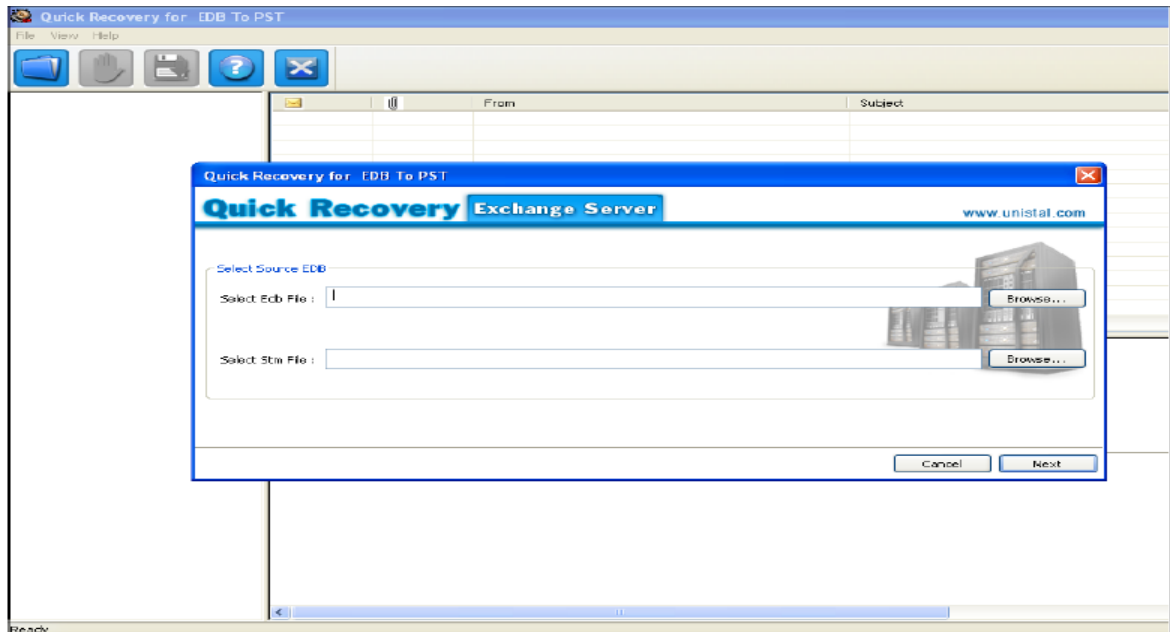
Quick Recovery for EDB To PST
File View Help

From
Subject

Quick Recovery for EDB To PST
Quick Recovery Exchange Server
www.unistal.com

Select Source EDB
Select Edb File :
Browse...
Select Stm File :
Browse...

Cancel
Next

Ready